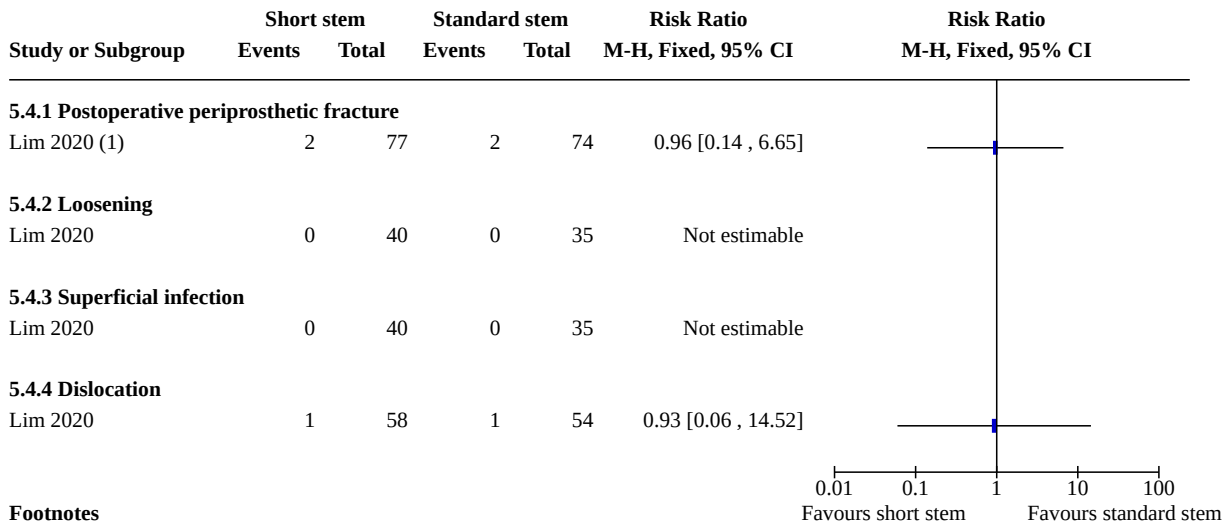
| Study or Subgroup | Short stem Events | Short stem Total | Standard stem Events | Standard stem Total | Risk Ratio M-H, Fixed, 95% CI | Risk Ratio M-H, Fixed, 95% CI |
|---|---|---|---|---|---|---|
| **5.4.1 Postoperative periprosthetic fracture** | | | | | | |
| Lim 2020 (1) | 2 | 77 | 2 | 74 | 0.96 [0.14 , 6.65] | |
| **5.4.2 Loosening** | | | | | | |
| Lim 2020 | 0 | 40 | 0 | 35 | Not estimable | |
| **5.4.3 Superficial infection** | | | | | | |
| Lim 2020 | 0 | 40 | 0 | 35 | Not estimable | |
| **5.4.4 Dislocation** | | | | | | |
| Lim 2020 | 1 | 58 | 1 | 54 | 0.93 [0.06 , 14.52] | |

0.01 0.1 1 10 100
Favours short stem Favours standard stem

**Footnotes**